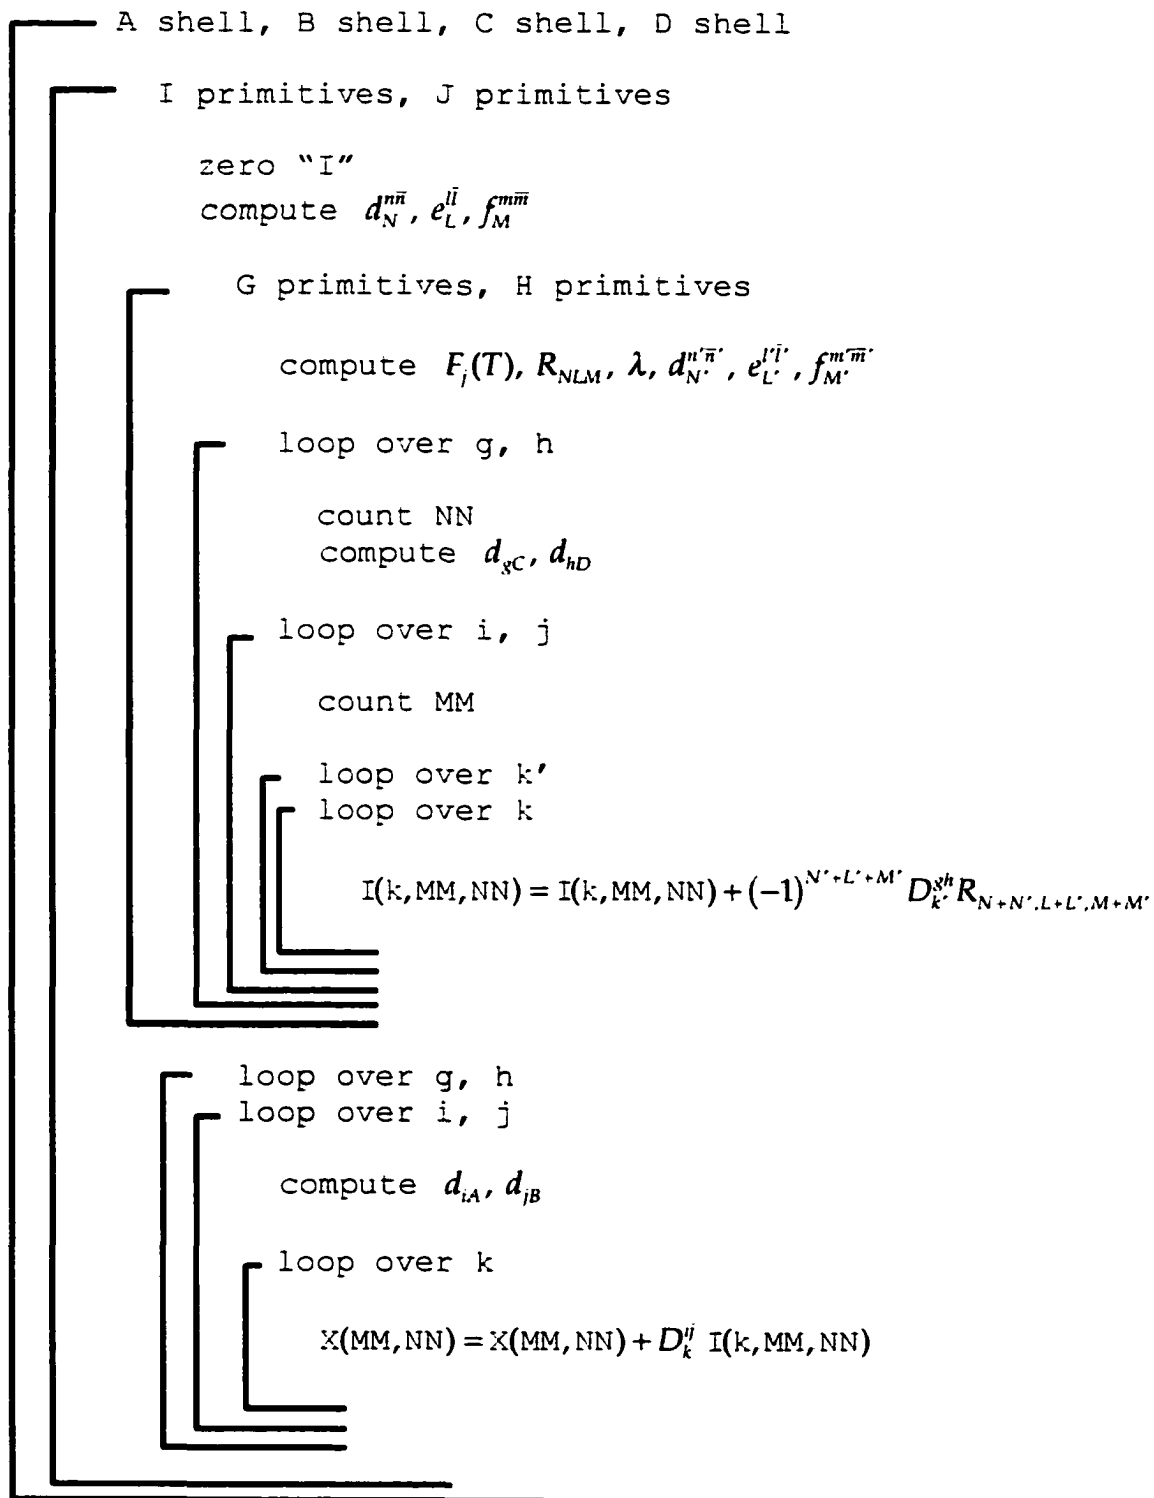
A shell, B shell, C shell, D shell

I primitives, J primitives

zero "I"
compute $d_N^{n\bar{n}}$, $e_L^{l\bar{l}}$, $f_M^{m\bar{m}}$

G primitives, H primitives

compute $F_j(T)$, $R_{NLM}$, $\lambda$, $d_{N'}^{n'\bar{n}'}$, $e_{L'}^{l'\bar{l}'}$, $f_{M'}^{m'\bar{m}'}$

loop over g, h

count NN
compute $d_{gC}$, $d_{hD}$

loop over i, j

count MM

loop over k'
loop over k

$I(k,MM,NN) = I(k,MM,NN) + (-1)^{N'+L'+M'} D_{k'}^{gh} R_{N+N',L+L',M+M'}$

loop over g, h
loop over i, j

compute $d_{iA}$, $d_{jB}$

loop over k

$X(MM,NN) = X(MM,NN) + D_k^{ij}\ I(k,MM,NN)$